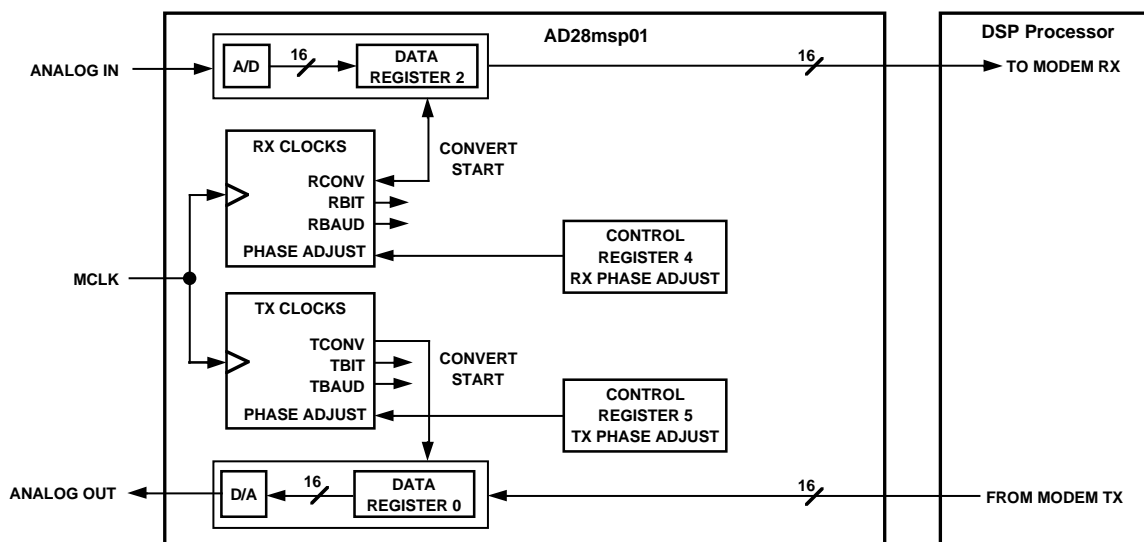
AD28msp01

DSP Processor

ANALOG IN

A/D

16

DATA REGISTER 2

16

TO MODEM RX

RX CLOCKS

RCONV

RBIT

RBAUD

PHASE ADJUST

CONVERT START

CONTROL REGISTER 4 RX PHASE ADJUST

MCLK

TX CLOCKS

TCONV

TBIT

TBAUD

PHASE ADJUST

CONVERT START

CONTROL REGISTER 5 TX PHASE ADJUST

ANALOG OUT

D/A

16

DATA REGISTER 0

16

FROM MODEM TX